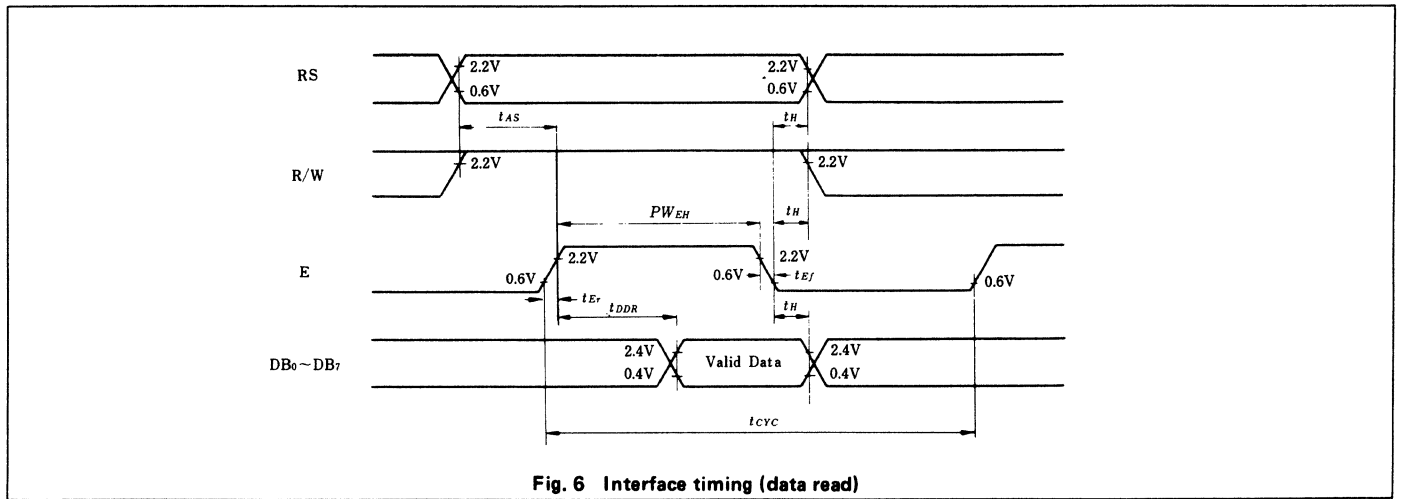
RS

2.2V

0.6V

2.2V

0.6V

$t_{AS}$

$t_H$

R/W

2.2V

2.2V

$PW_{EH}$

$t_H$

E

0.6V

2.2V

0.6V

2.2V

$t_{Ef}$

0.6V

$t_{Er}$

$t_{DDR}$

$t_H$

DB$_0$~DB$_7$

2.4V

0.4V

Valid Data

2.4V

0.4V

$t_{CYC}$

Fig. 6 Interface timing (data read)